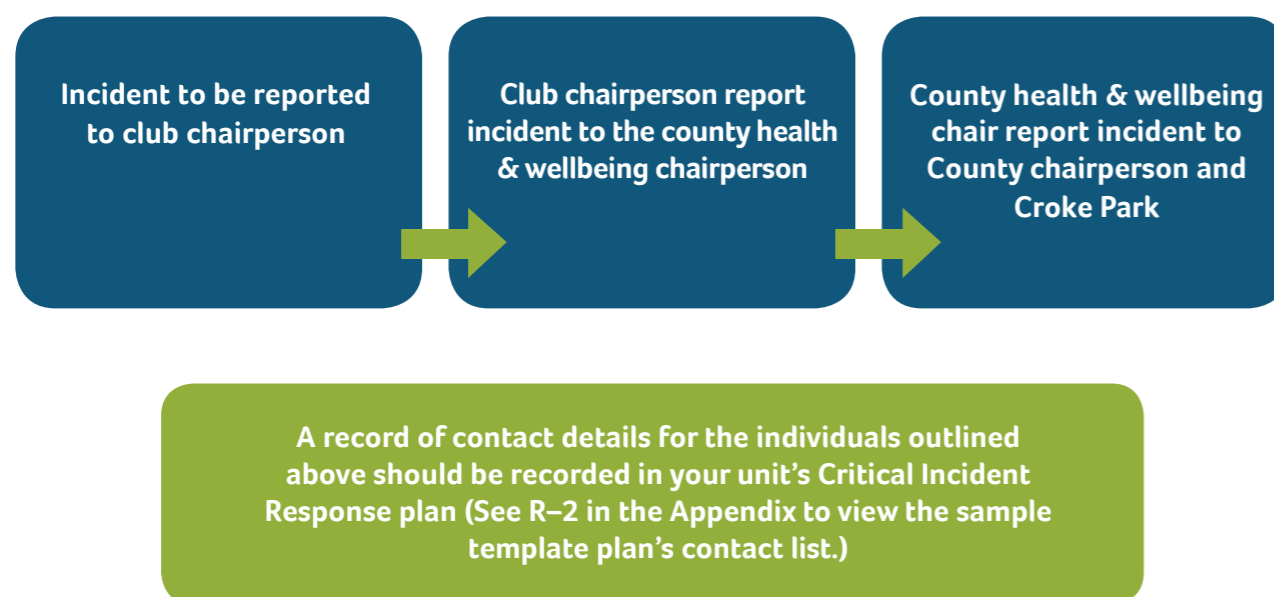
Incident to be reported to club chairperson

Club chairperson report incident to the county health & wellbeing chairperson

County health & wellbeing chair report incident to County chairperson and Croke Park

A record of contact details for the individuals outlined above should be recorded in your unit’s Critical Incident Response plan (See R–2 in the Appendix to view the sample template plan’s contact list.)